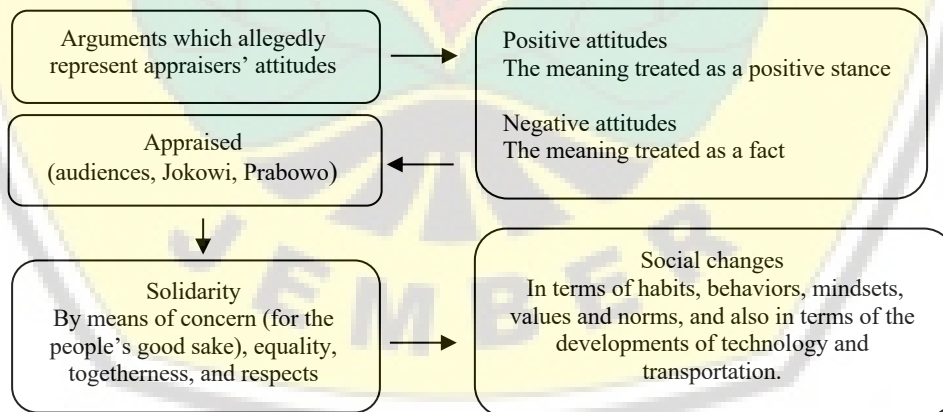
Arguments which allegedly represent appraisers' attitudes

Positive attitudes
The meaning treated as a positive stance

Negative attitudes
The meaning treated as a fact

Appraised
(audiences, Jokowi, Prabowo)

Solidarity
By means of concern (for the people's good sake), equality, togetherness, and respects

Social changes
In terms of habits, behaviors, mindsets, values and norms, and also in terms of the developments of technology and transportation.